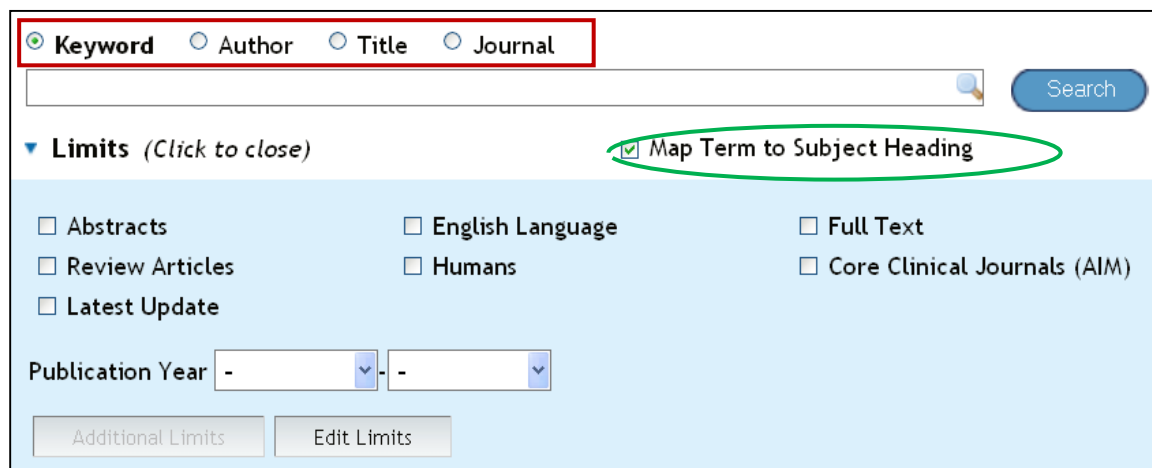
Keyword Author Title Journal

Search

Limits (Click to close)

Map Term to Subject Heading

Abstracts
English Language
Full Text
Review Articles
Humans
Core Clinical Journals (AIM)
Latest Update

Publication Year - - -

Additional Limits
Edit Limits